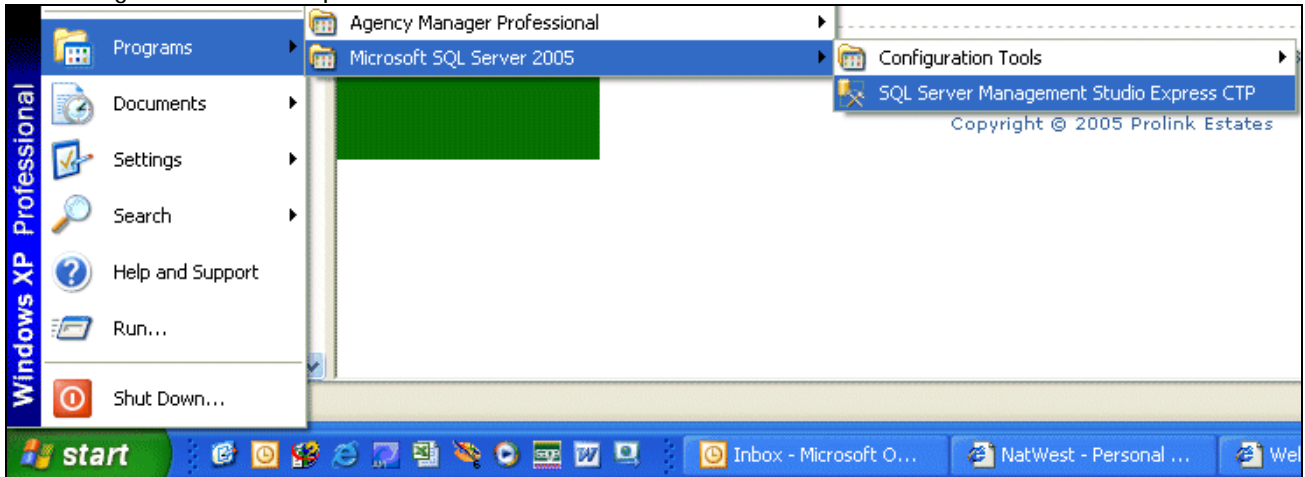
Windows XP Professional

Programs
Documents
Settings
Search
Help and Support
Run...
Shut Down...

Agency Manager Professional
Microsoft SQL Server 2005

Configuration Tools
SQL Server Management Studio Express CTP

Copyright © 2005 Prolink Estates

start

Inbox - Microsoft O...
NatWest - Personal ...
Wel